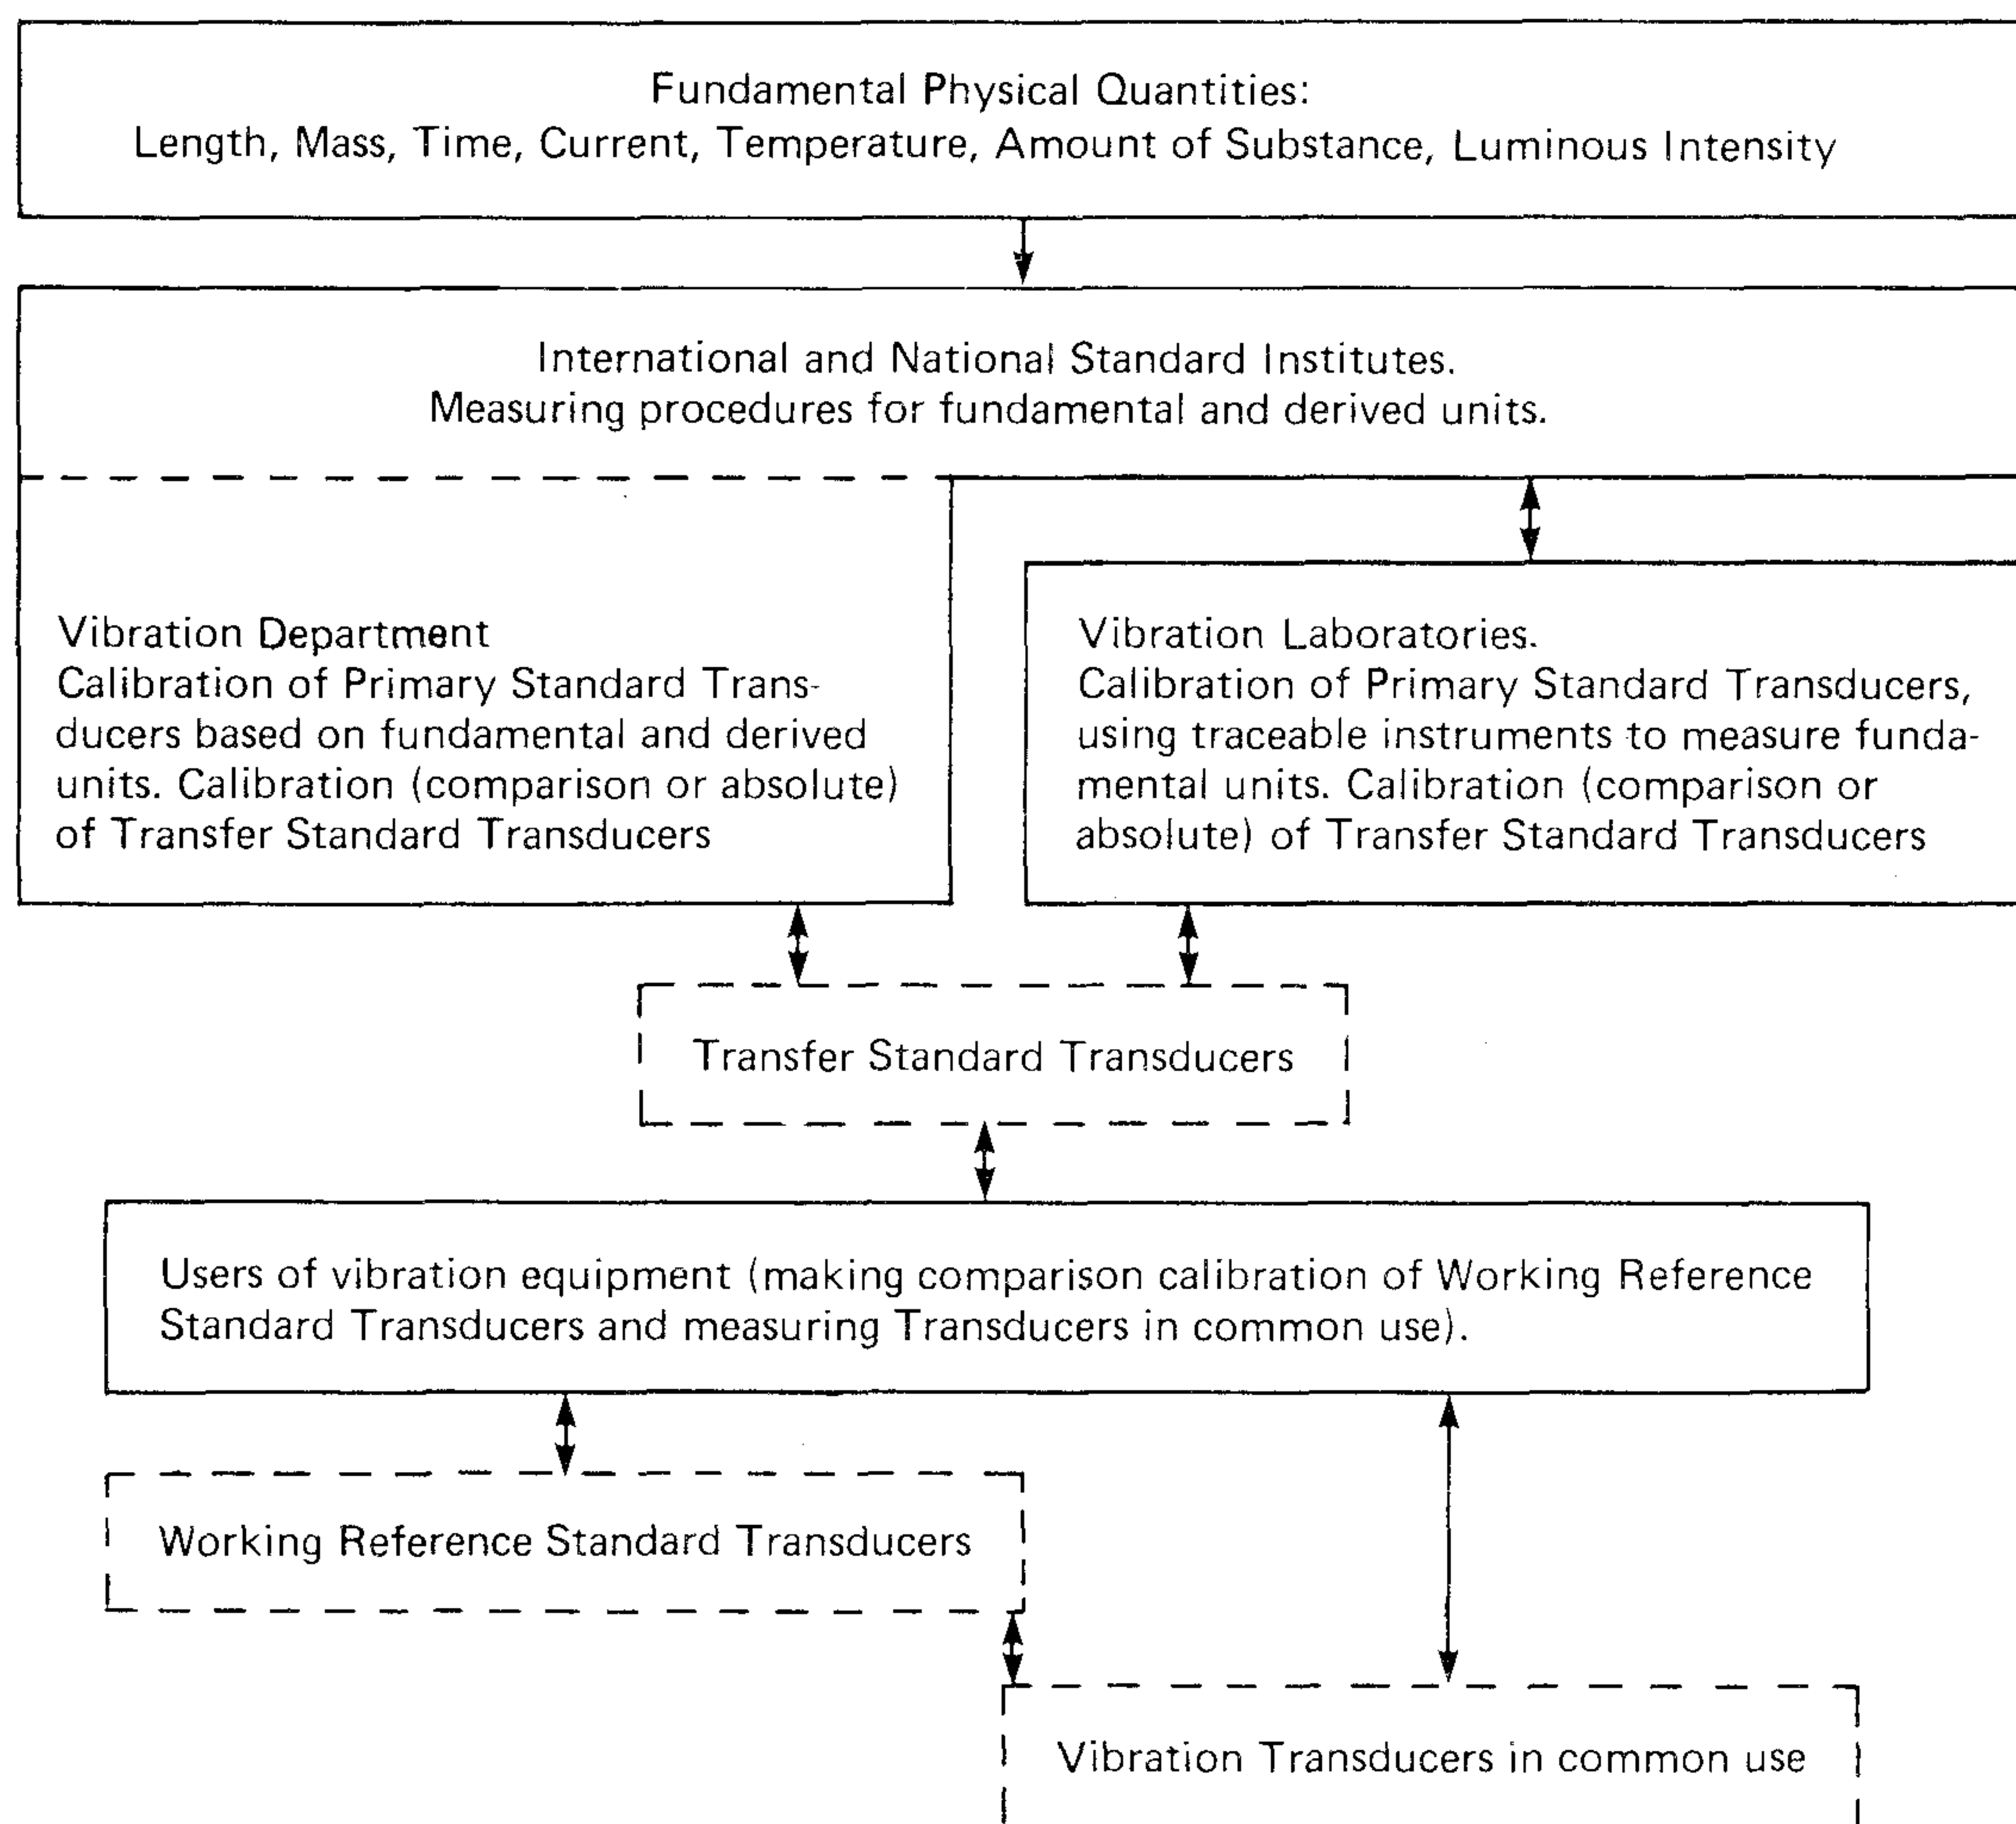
Fundamental Physical Quantities:
Length, Mass, Time, Current, Temperature, Amount of Substance, Luminous Intensity

International and National Standard Institutes.
Measuring procedures for fundamental and derived units.

Vibration Department
Calibration of Primary Standard Transducers based on fundamental and derived units. Calibration (comparison or absolute) of Transfer Standard Transducers

Vibration Laboratories.
Calibration of Primary Standard Transducers, using traceable instruments to measure fundamental units. Calibration (comparison or absolute) of Transfer Standard Transducers

Transfer Standard Transducers

Users of vibration equipment (making comparison calibration of Working Reference Standard Transducers and measuring Transducers in common use).

Working Reference Standard Transducers

Vibration Transducers in common use